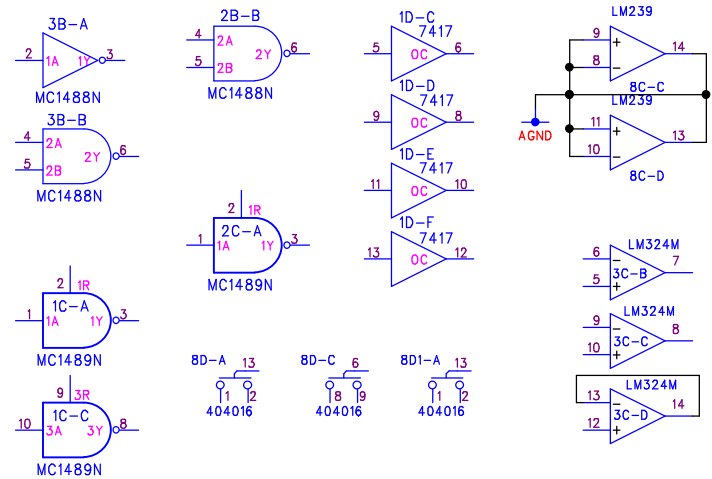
3B-A
2 1A 1Y 3
MC1488N

2B-B
4 2A
5 2B 2Y 6
MC1488N

1D-C
7417
5 OC 6

LM239
9 +
8 − 14
8C-C
LM239
AGND
11 +
10 − 13
8C-D

3B-B
4 2A
5 2B 2Y 6
MC1488N

1D-D
7417
9 OC 8

1D-E
7417
11 OC 10

2 1R
2C-A
1 1A 1Y 3
MC1489N

1D-F
7417
13 OC 12

LM324M
6 −
5 + 7
3C-B

2 1R
1C-A
1 1A 1Y 3
MC1489N

LM324M
9 −
10 + 8
3C-C

8D-A 13
1 2
404016

8D-C 6
8 9
404016

8D1-A 13
1 2
404016

LM324M
13 −
12 + 14
3C-D

9 3R
1C-C
10 3A 3Y 8
MC1489N